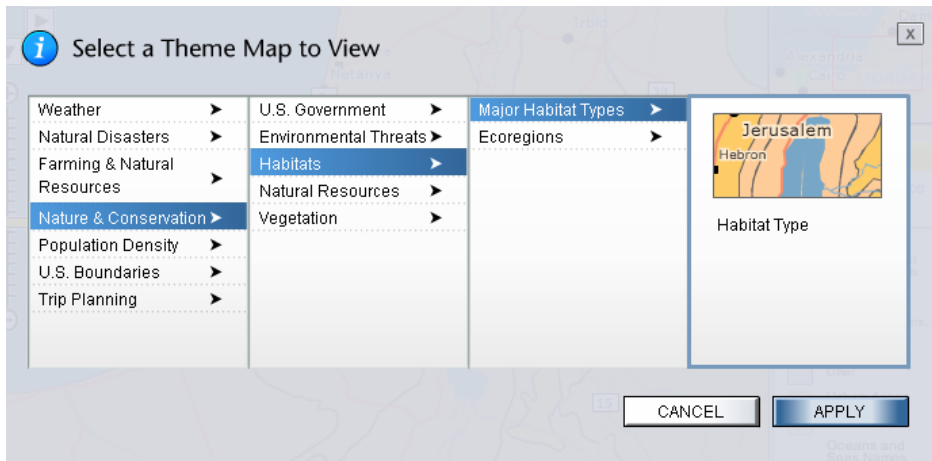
Select a Theme Map to View

x

Weather
Natural Disasters
Farming & Natural Resources
Nature & Conservation
Population Density
U.S. Boundaries
Trip Planning

U.S. Government
Environmental Threats
Habitats
Natural Resources
Vegetation

Major Habitat Types
Ecoregions

Jerusalem
Hebron

Habitat Type

CANCEL
APPLY